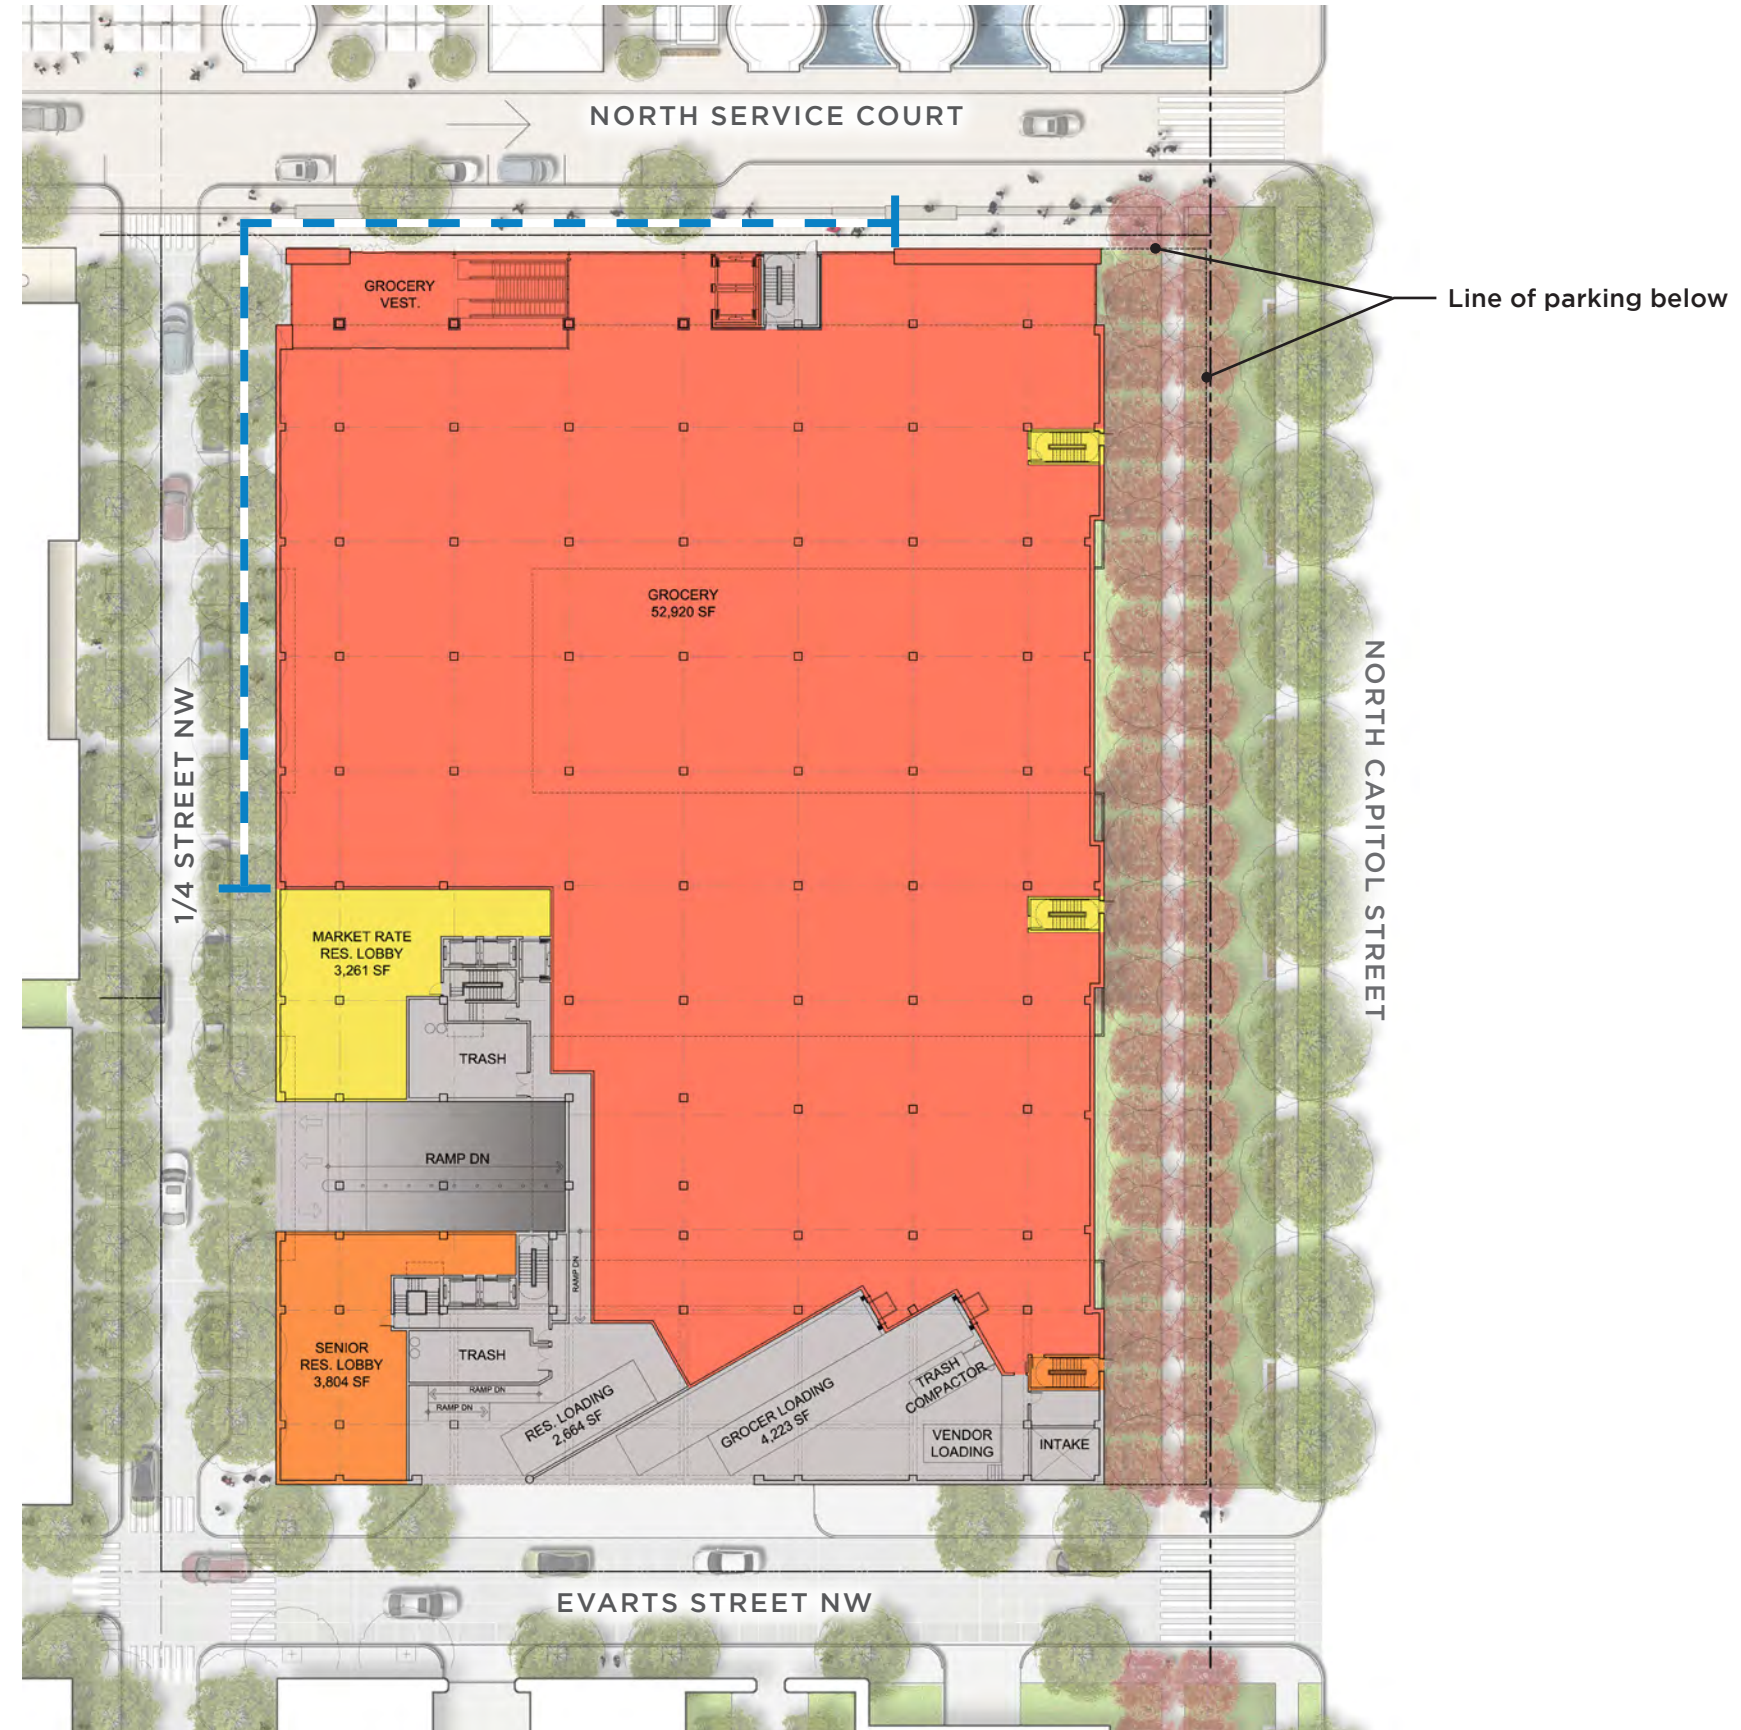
NORTH SERVICE COURT

Line of parking below

GROCERY VEST.

GROCERY 52,920 SF

1/4 STREET NW

NORTH CAPITOL STREET

MARKET RATE RES. LOBBY 3,261 SF

TRASH

RAMP DN

RAMP DN

SENIOR RES. LOBBY 3,804 SF

TRASH

RAMP DN

RAMP DN

RES. LOADING 2,664 SF

GROCER LOADING 4,223 SF

TRASH COMPACTOR

VENDOR LOADING

INTAKE

EVARTS STREET NW